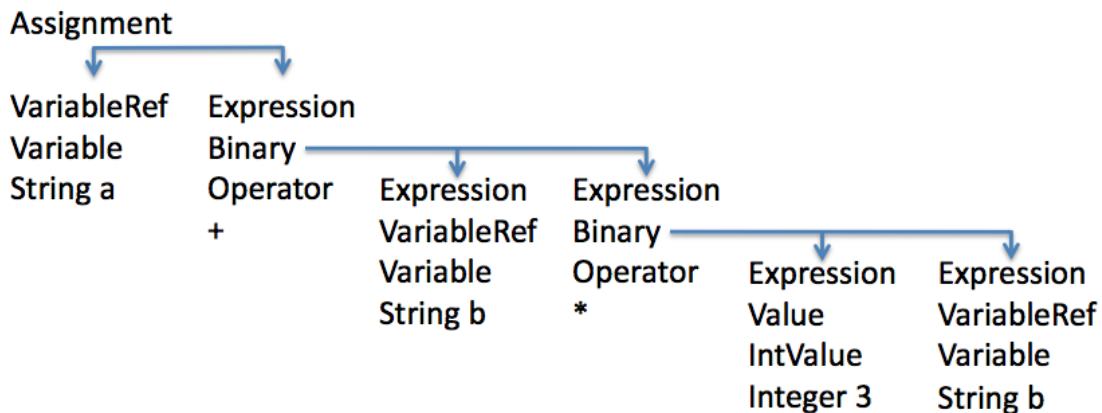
Assignment

VariableRef
Variable
String a

Expression
Binary
Operator
+

Expression
VariableRef
Variable
String b

Expression
Binary
Operator
*

Expression
Value
IntValue
Integer 3

Expression
VariableRef
Variable
String b